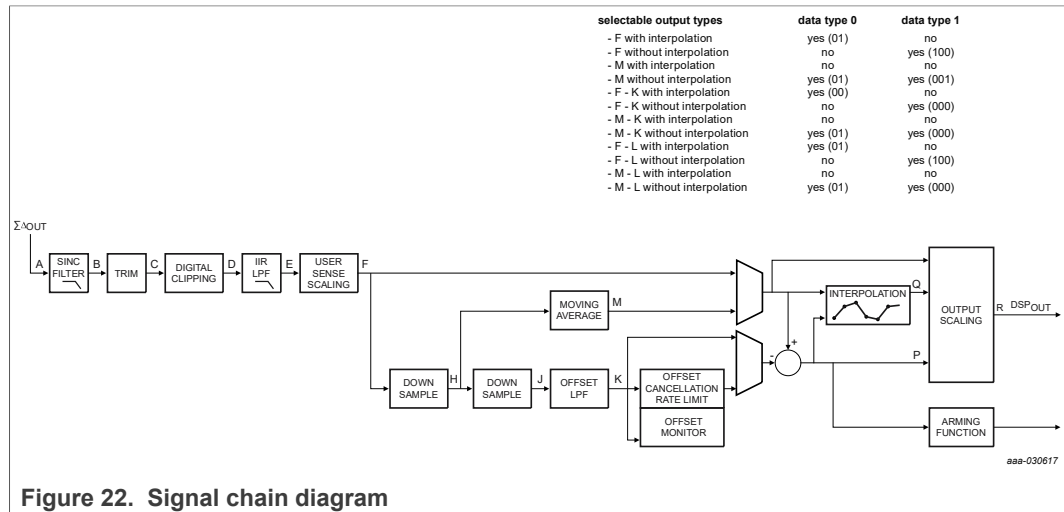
| selectable output types | data type 0 | data type 1 |
|---|---|---|
| - F with interpolation | yes (01) | no |
| - F without interpolation | no | yes (100) |
| - M with interpolation | no | no |
| - M without interpolation | yes (01) | yes (001) |
| - F - K with interpolation | yes (00) | no |
| - F - K without interpolation | no | yes (000) |
| - M - K with interpolation | no | no |
| - M - K without interpolation | yes (01) | yes (000) |
| - F - L with interpolation | yes (01) | no |
| - F - L without interpolation | no | yes (100) |
| - M - L with interpolation | no | no |
| - M - L without interpolation | yes (01) | yes (000) |

ΣΔOUT

A SINC FILTER B TRIM C DIGITAL CLIPPING D IIR LPF E USER SENSE SCALING F

MOVING AVERAGE M

DOWN SAMPLE H DOWN SAMPLE J OFFSET LPF K OFFSET CANCELLATION RATE LIMIT

OFFSET MONITOR

INTERPOLATION Q

- +

P

OUTPUT SCALING R DSPOUT

ARMING FUNCTION

aaa-030617

Figure 22. Signal chain diagram